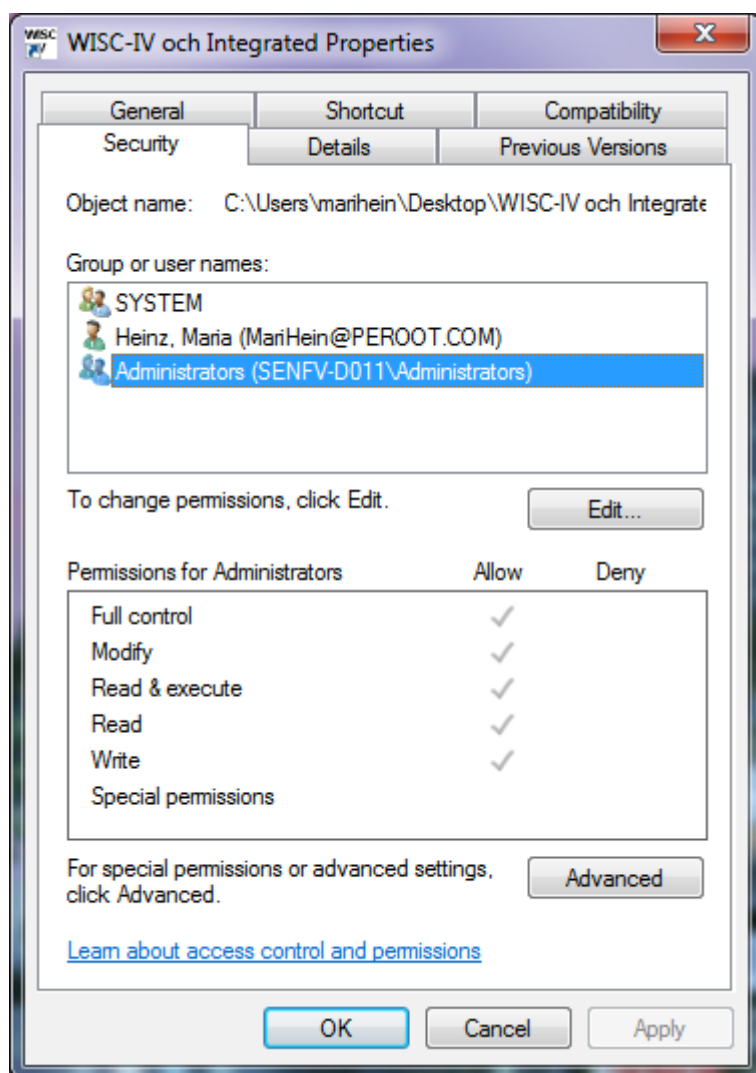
WISC-IV och Integrated Properties

General | Shortcut | Compatibility
Security | Details | Previous Versions

Object name: C:\Users\marihein\Desktop\WISC-IV och Integrate

Group or user names:

SYSTEM
Heinz, Maria (MariHein@PEROOT.COM)
Administrators (SENFV-D011\Administrators)

To change permissions, click Edit.

Edit...

| Permissions for Administrators | Allow | Deny |
|---|---|---|
| Full control | ✓ | |
| Modify | ✓ | |
| Read & execute | ✓ | |
| Read | ✓ | |
| Write | ✓ | |
| Special permissions | | |

For special permissions or advanced settings, click Advanced.

Advanced

Learn about access control and permissions

OK Cancel Apply